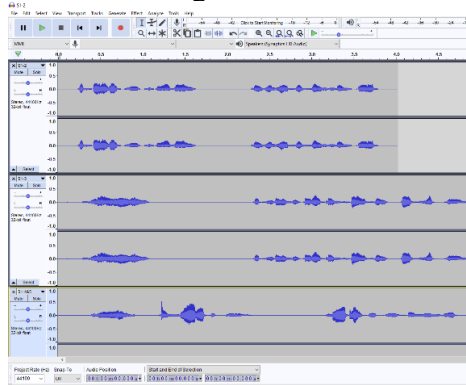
S1-2
File Edit Select View Transport Tracks Generate Effect Analyze Tools Help
Click to Start Monitoring
MME
Speakers (Synaptics HD Audio)
0.0 0.5 1.0 1.5 2.0 2.5 3.0 3.5 4.0 4.5
S1-2
Mute Solo
Stereo, 44100Hz 32-bit float
1.0 0.5 0.0 -0.5 -1.0
1.0 0.5 0.0 -0.5 -1.0
Select
S1-3
Mute Solo
Stereo, 44100Hz 32-bit float
1.0 0.5 0.0 -0.5 -1.0
1.0 0.5 0.0 -0.5 -1.0
Select
S1-4A
Mute Solo
Stereo, 44100Hz 32-bit float
1.0 0.5 0.0 -0.5 -1.0
Select
Project Rate (Hz) Snap-To Audio Position Start and End of Selection
44100 Off 0 0 h 0 0 m 0 0.0 3 0 s 0 0 h 0 0 m 0 0.0 0 0 s 0 0 h 0 0 m 0 4.2 0 6 s